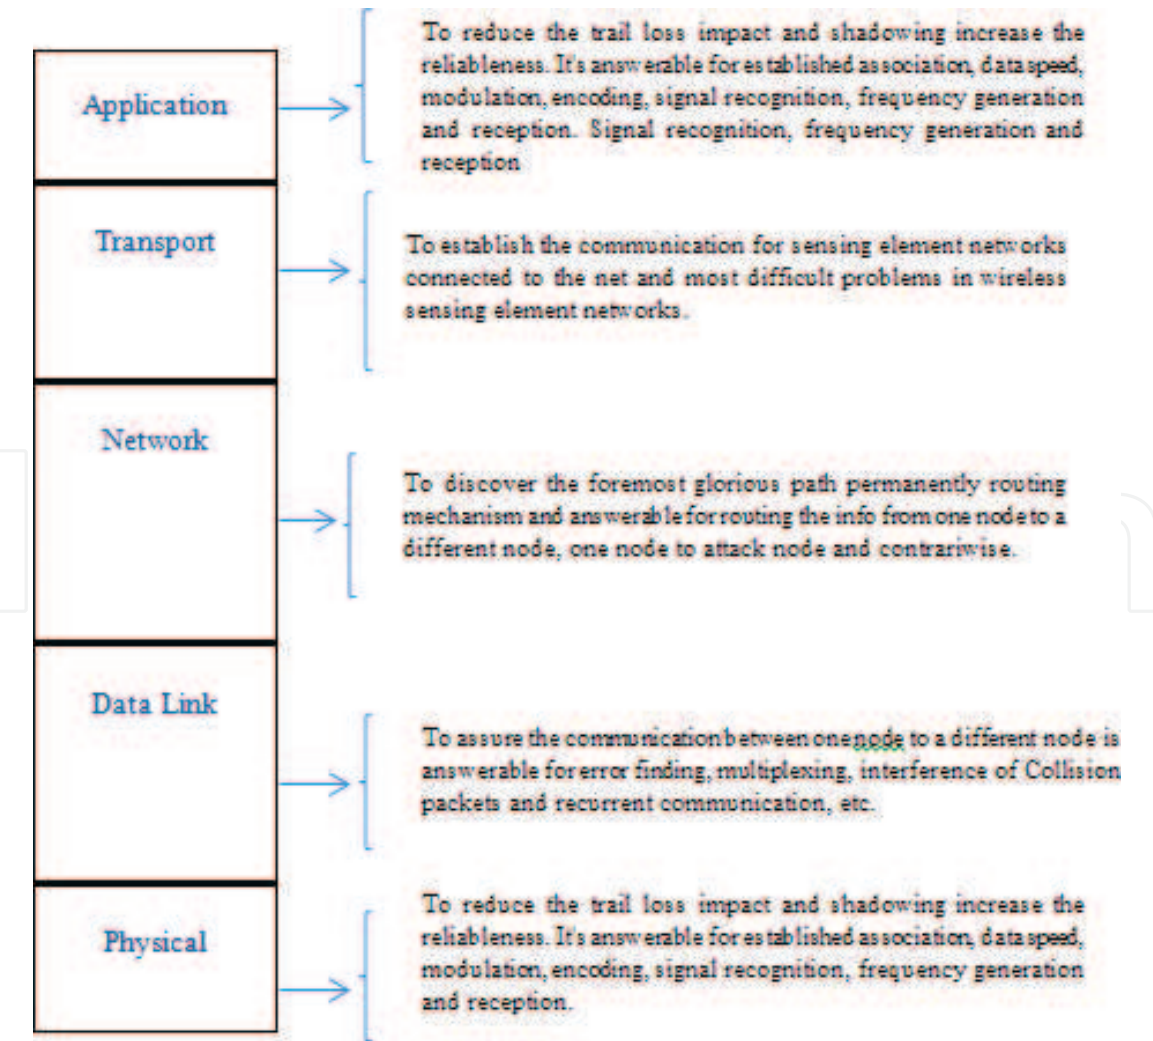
Application

To reduce the trail loss impact and shadowing increase the reliableness. It's answerable for established association, dataspeed, modulation, encoding, signal recognition, frequency generation and reception. Signal recognition, frequency generation and reception

Transport

To establish the communication for sensing element networks connected to the net and most difficult problems in wireless sensing element networks.

Network

To discover the foremost glorious path permanently routing mechanism and answerable for routing the info from one node to a different node, one node to attack node and contrariwise.

Data Link

To assure the communication between one node to a different node is answerable for error finding, multiplexing, interference of Collision packets and recurrent communication, etc.

Physical

To reduce the trail loss impact and shadowing increase the reliableness. It's answerable for established association, dataspeed, modulation, encoding, signal recognition, frequency generation and reception.